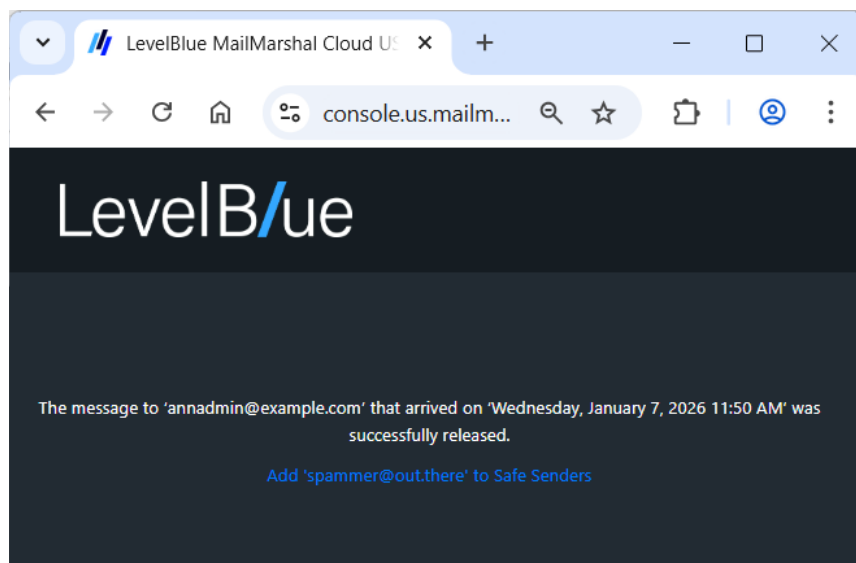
LevelBlue MailMarshal Cloud US

console.us.mailm...

LevelBlue

The message to 'annadmin@example.com' that arrived on 'Wednesday, January 7, 2026 11:50 AM' was successfully released.

Add 'spammer@out.there' to Safe Senders